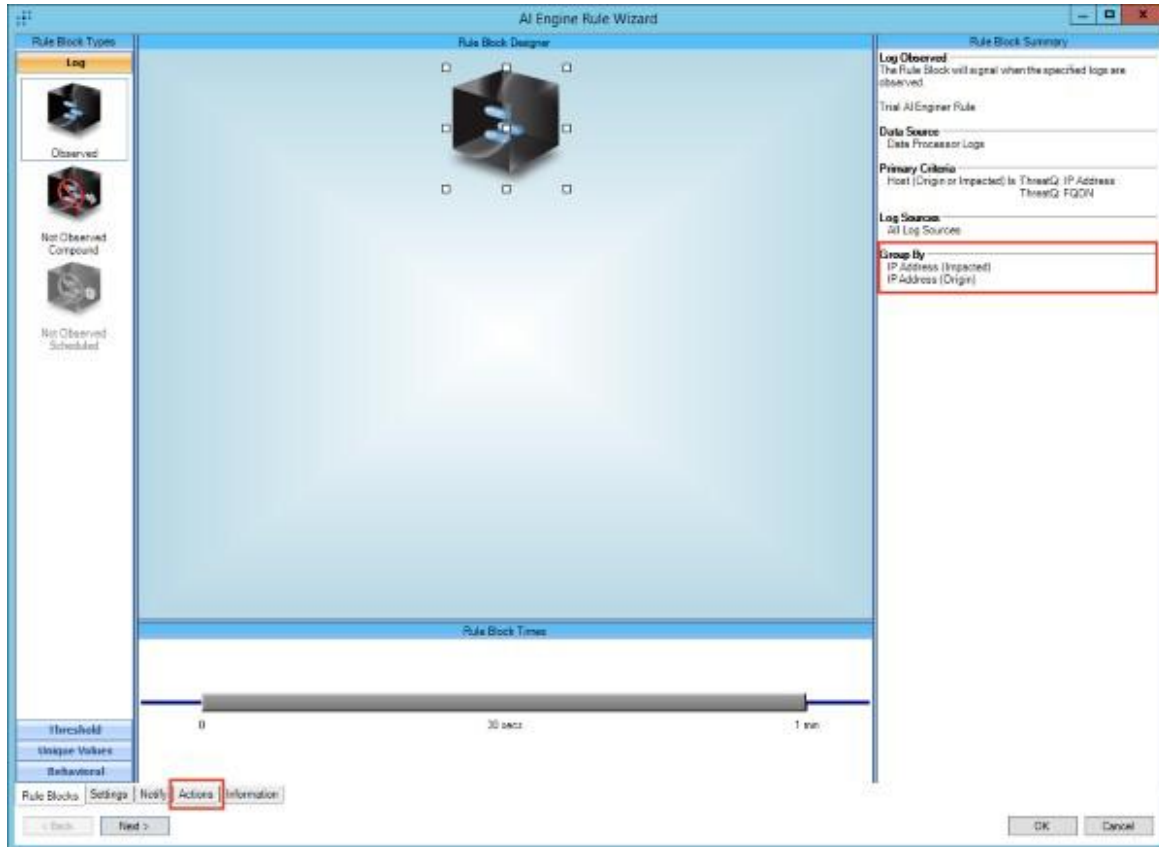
AI Engine Rule Wizard

Rule Block Types

Log

Observed

Not Observed Compound

Not Observed Scheduled

Threshold

Unique Values

Behavioral

Rule Block Designer

Rule Block Times

0

30 secs

1 min

Rule Block Summary

Log Observed
The Rule Block will signal when the specified logs are observed.

Trial AI Enginer Rule

Data Source
Data Processor Logs

Primary Criteria
Host (Origin or Impacted) Is ThreatQ: IP Address
ThreatQ: FQDN

Log Sources
All Log Sources

Group By
IP Address (Impacted)
IP Address (Origin)

Rule Blocks | Settings | Notify | Actions | Information

< Back | Next >

OK | Cancel